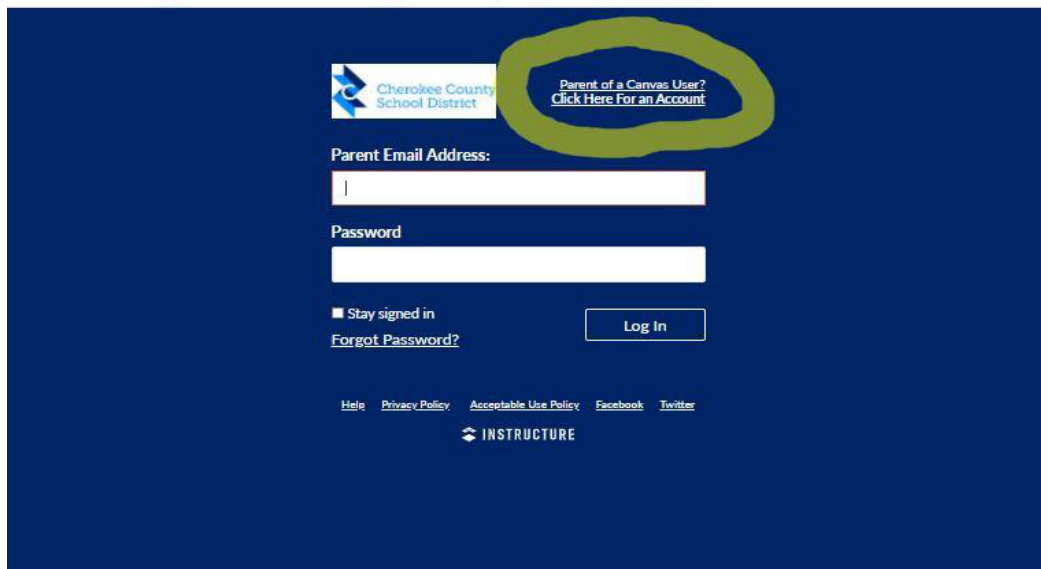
Cherokee County School District

Parent of a Canvas User?
Click Here For an Account

Parent Email Address:

Password

Stay signed in

Forgot Password?

Log In

Help Privacy Policy Acceptable Use Policy Facebook Twitter

INSTRUCTURE